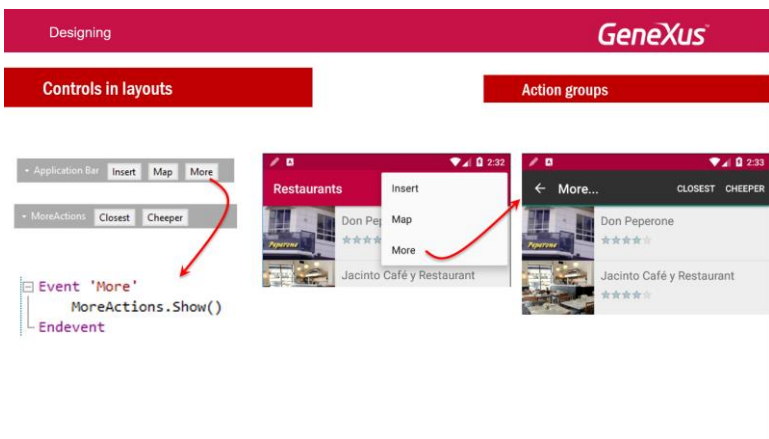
Designing

GeneXus

Controls in layouts

Action groups

Application Bar Insert Map More

MoreActions Closest Cheeper

Event 'More'
MoreActions.Show()
Endevent

2:32

Restaurants

Insert

Map

More

Don Pepe

Jacinto Café y Restaurant

2:33

More...

CLOSEST CHEEPER

Don Peperone

Jacinto Café y Restaurant